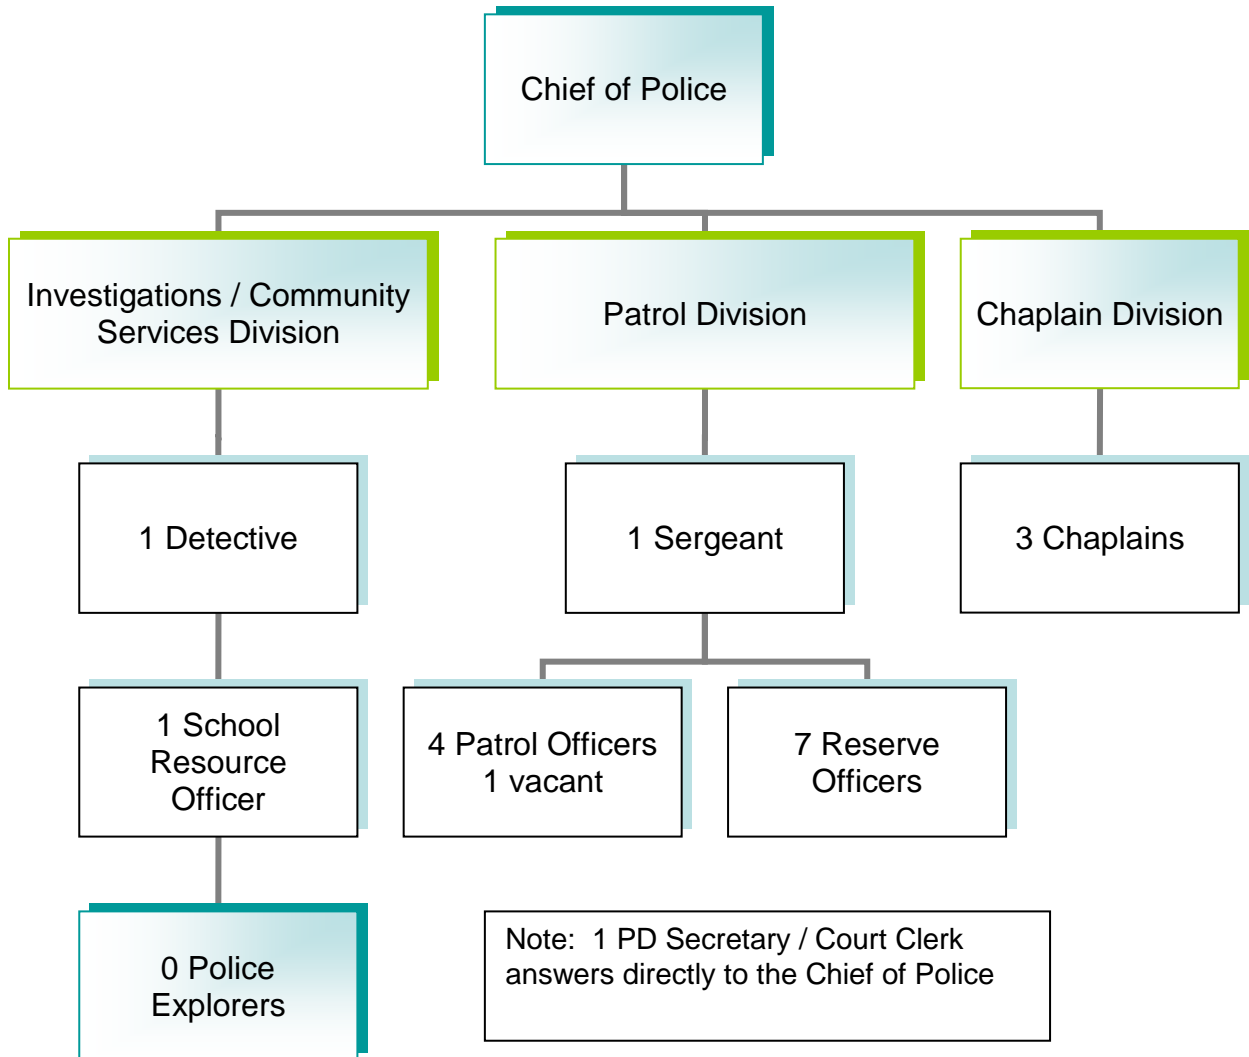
Chief of Police

Investigations / Community Services Division

Patrol Division

Chaplain Division

1 Detective

1 Sergeant

3 Chaplains

1 School Resource Officer

4 Patrol Officers
1 vacant

7 Reserve Officers

0 Police Explorers

Note: 1 PD Secretary / Court Clerk answers directly to the Chief of Police